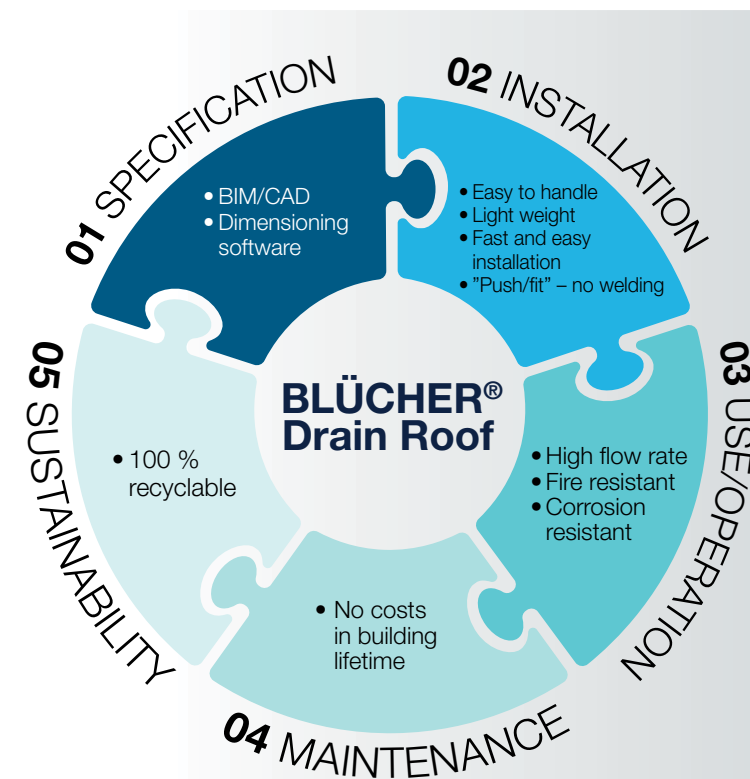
01 SPECIFICATION

• BIM/CAD
• Dimensioning software

02 INSTALLATION

• Easy to handle
• Light weight
• Fast and easy installation
• "Push/fit" – no welding

03 USE/OPERATION

• High flow rate
• Fire resistant
• Corrosion resistant

04 MAINTENANCE

• No costs in building lifetime

05 SUSTAINABILITY

• 100 % recyclable

BLÜCHER® Drain Roof